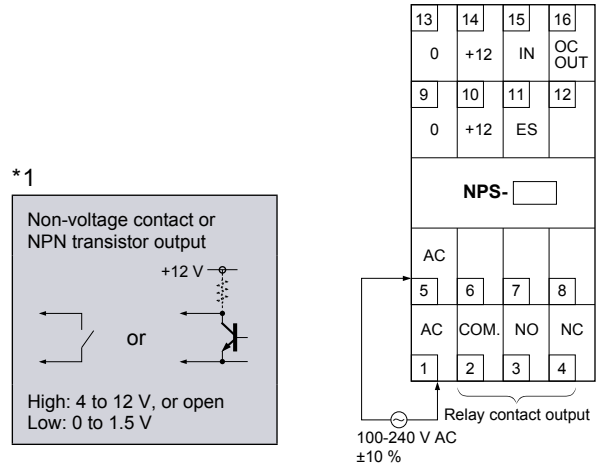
*1

Non-voltage contact or NPN transistor output

+12 V

or

High: 4 to 12 V, or open
Low: 0 to 1.5 V

13 14 15 16
0 +12 IN OC OUT
9 10 11 12
0 +12 ES

NPS-

AC
5 6 7 8
AC COM. NO NC
1 2 3 4

Relay contact output

100-240 V AC
±10 %